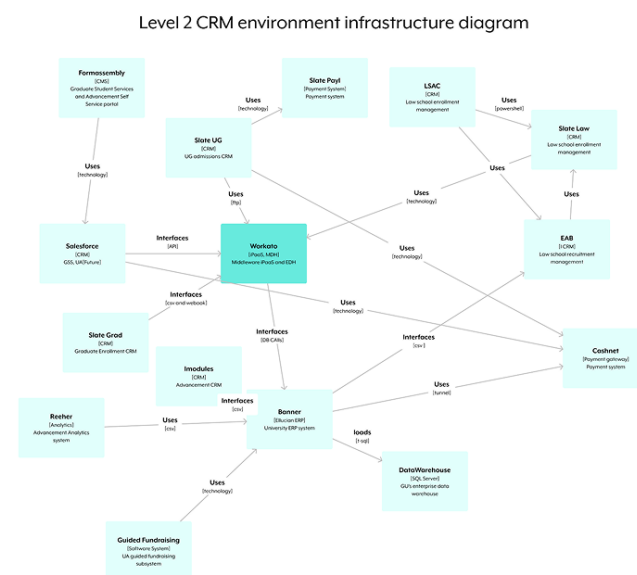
Level 2 CRM environment infrastructure diagram

Formassembly
[CMS]
Graduate Student Services and Advancement Self Service portal

Slate Payl
[Payment System]
Payment system

LSAC
[CRM]
Law school enrollment management

Uses
[technology]

Uses
[powershell]

Slate UG
[CRM]
UG admissions CRM

Slate Law
[CRM]
Law school enrollment management

Uses
[technology]

Uses

Uses
[ftp]

Uses
[technology]

Uses

Salesforce
[CRM]
GSS, UA(Future)

Interfaces
[API]

Workato
[iPaaS, MDH]
Middleware iPaaS and EDH

Uses
[technology]

EAB
[rCRM]
Law school recruitment management

Interfaces
[csv and webook]

Uses
[technology]

Slate Grad
[CRM]
Graduate Enrollment CRM

Interfaces
[DB CARs]

Interfaces
[csv]

Cashnet
[Payment gateway]
Payment system

Imodules
[CRM]
Advancement CRM

Uses
[tunnel]

Reeher
[Analytics]
Advancement Analytics system

Uses
[csv]

Interfaces
[csv]

Banner
[Ellucian ERP]
University ERP system

loads
[t-sql]

DataWarehouse
[SQL Server]
GU's enterprise data warehouse

Uses
[technology]

Guided Fundraising
[Software System]
UA guided fundraising subsystem